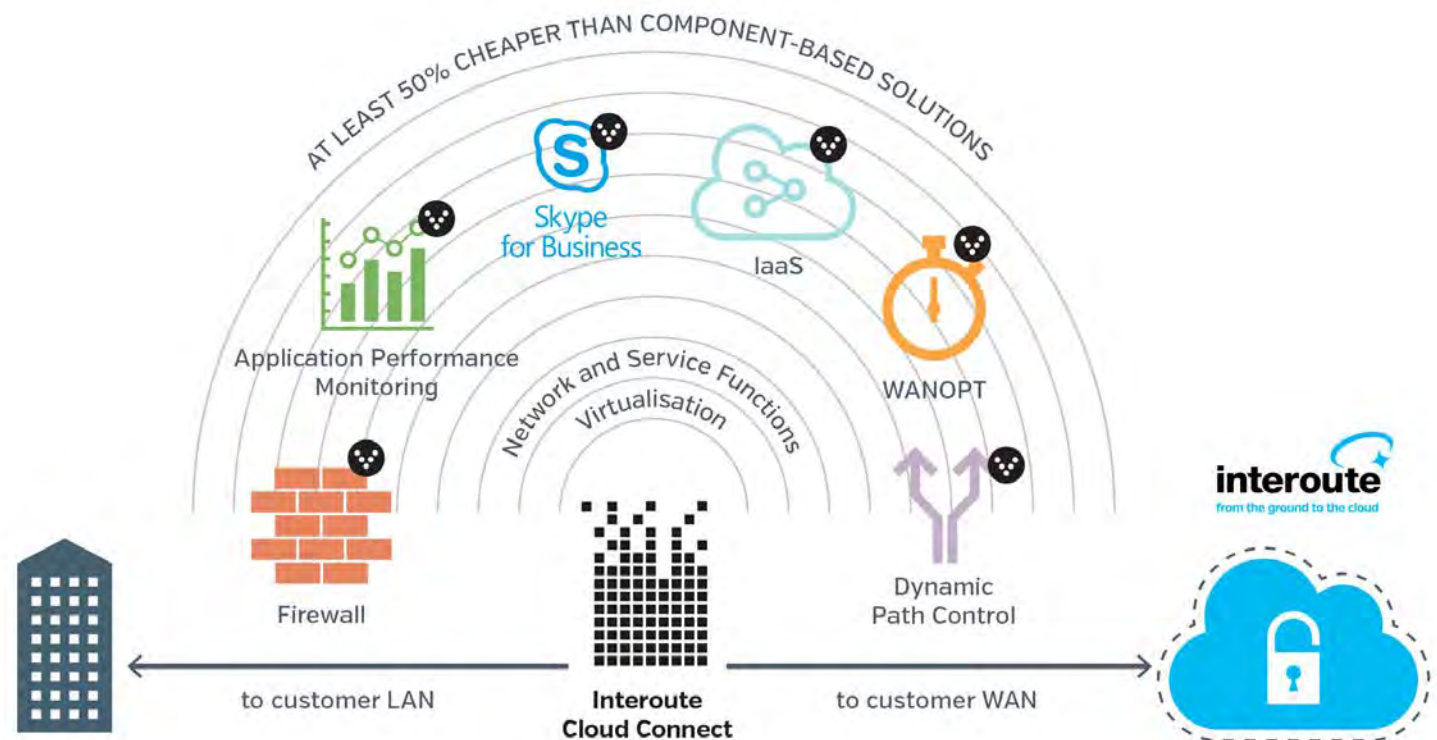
AT LEAST 50% CHEAPER THAN COMPONENT-BASED SOLUTIONS

S

Skype for Business

IaaS

Application Performance Monitoring

WANOPT

Network and Service Functions Virtualisation

Firewall

Dynamic Path Control

interoute
from the ground to the cloud

to customer LAN

Interoute Cloud Connect

to customer WAN